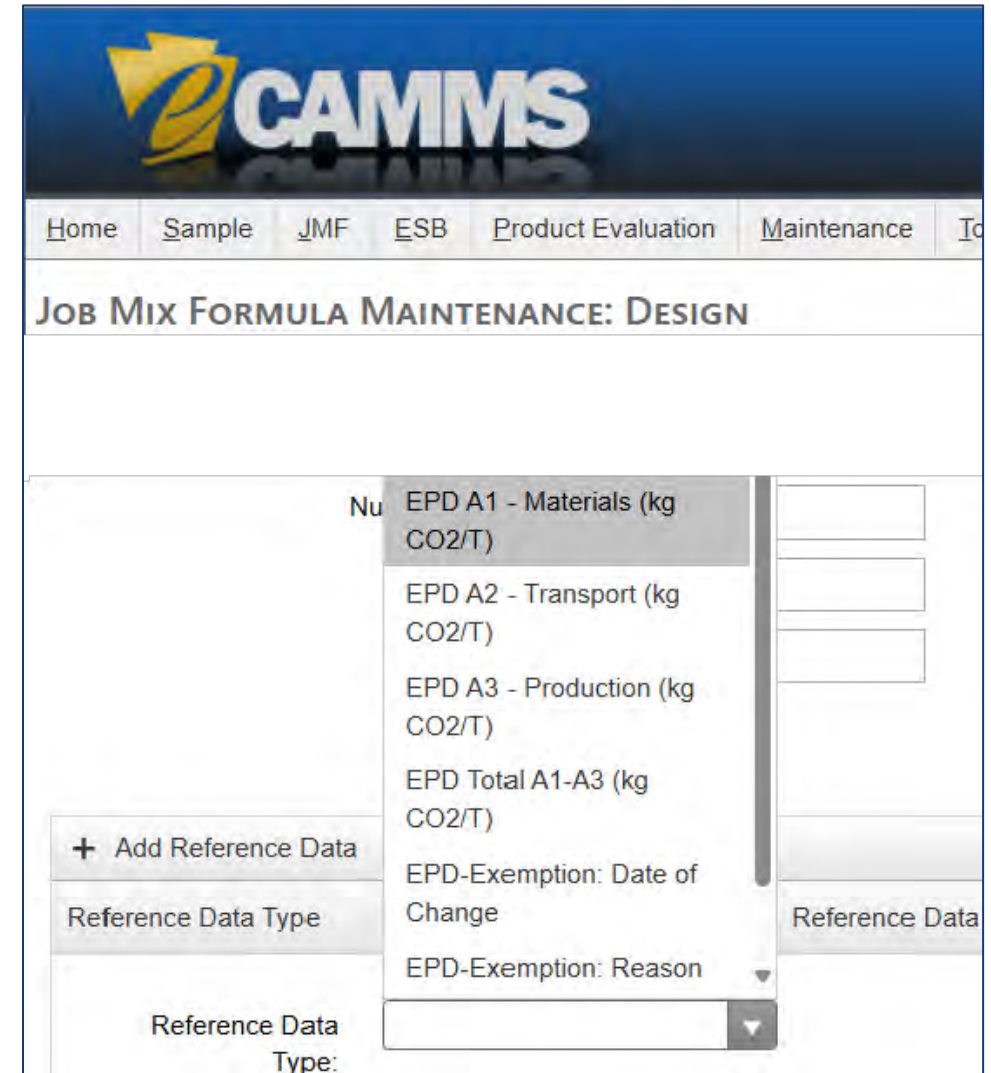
eCAMMS

Home Sample JMF ESB Product Evaluation Maintenance To

JOB MIX FORMULA MAINTENANCE: DESIGN

Nu

EPD A1 - Materials (kg CO2/T)
EPD A2 - Transport (kg CO2/T)
EPD A3 - Production (kg CO2/T)
EPD Total A1-A3 (kg CO2/T)
EPD-Exemption: Date of Change
EPD-Exemption: Reason

+ Add Reference Data

Reference Data Type

Reference Data

Reference Data Type: